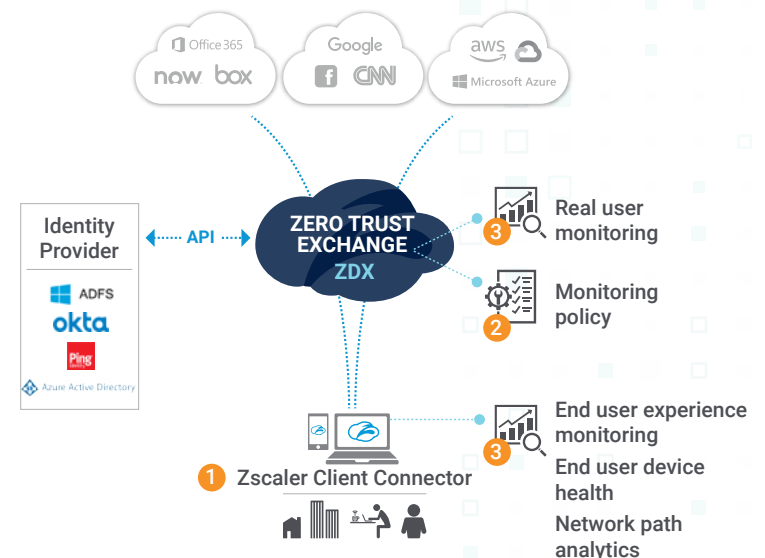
Office 365
now box
Google
CNN
aws
Microsoft Azure

Identity Provider
ADFS
okta
Ping
Azure Active Directory

API

ZERO TRUST EXCHANGE
ZDX

3 Real user monitoring

2 Monitoring policy

3 End user experience monitoring
End user device health
Network path analytics

1 Zscaler Client Connector